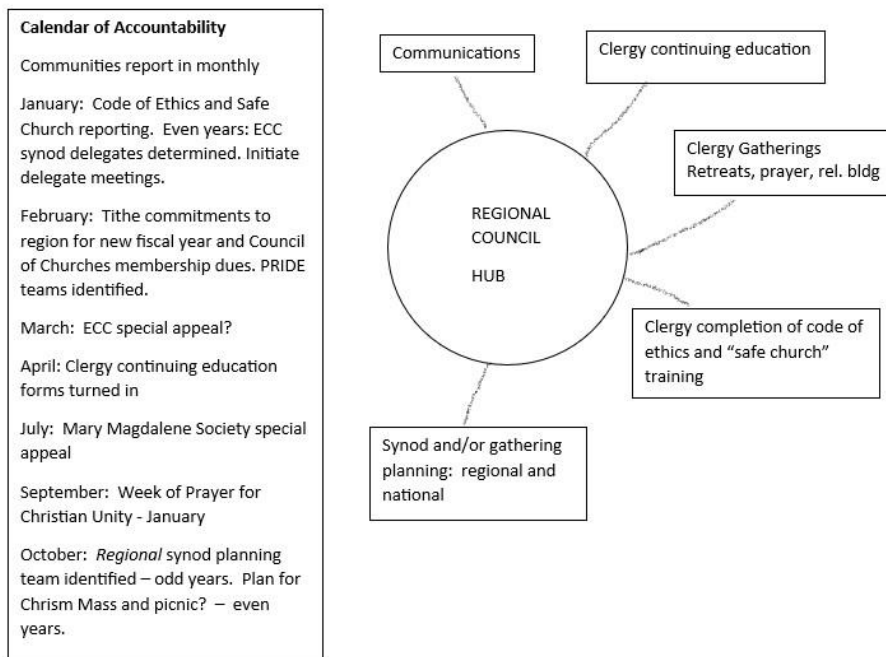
**Calendar of Accountability**

Communities report in monthly

January: Code of Ethics and Safe Church reporting. Even years: ECC synod delegates determined. Initiate delegate meetings.

February: Tithe commitments to region for new fiscal year and Council of Churches membership dues. PRIDE teams identified.

March: ECC special appeal?

April: Clergy continuing education forms turned in

July: Mary Magdalene Society special appeal

September: Week of Prayer for Christian Unity - January

October: *Regional* synod planning team identified – odd years. Plan for Chrism Mass and picnic? – even years.

Communications

Clergy continuing education

Clergy Gatherings
Retreats, prayer, rel. bldg

REGIONAL COUNCIL

HUB

Clergy completion of code of ethics and "safe church" training

Synod and/or gathering planning: regional and national